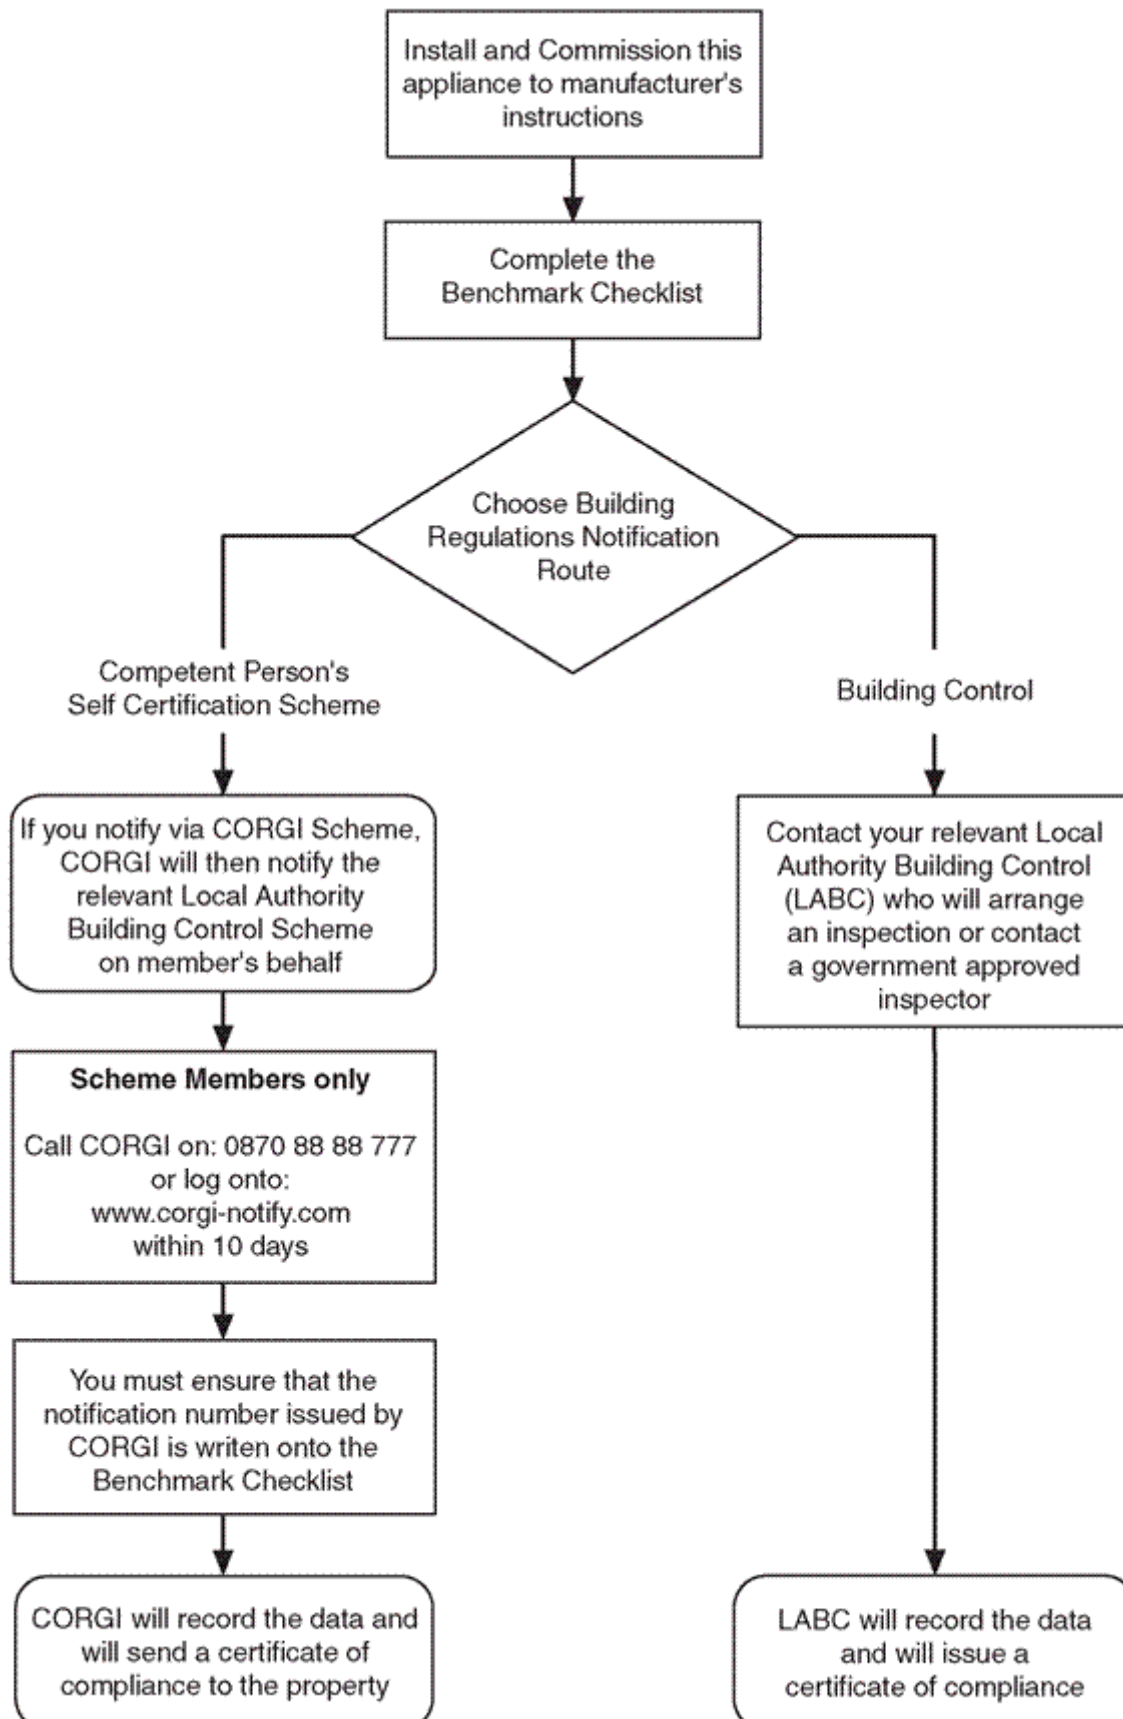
Install and Commission this appliance to manufacturer's instructions

Complete the Benchmark Checklist

Choose Building Regulations Notification Route

Competent Person's Self Certification Scheme

Building Control

If you notify via CORGI Scheme, CORGI will then notify the relevant Local Authority Building Control Scheme on member's behalf

Scheme Members only

Call CORGI on: 0870 88 88 777 or log onto: www.corgi-notify.com within 10 days

You must ensure that the notification number issued by CORGI is writen onto the Benchmark Checklist

CORGI will record the data and will send a certificate of compliance to the property

Contact your relevant Local Authority Building Control (LABC) who will arrange an inspection or contact a government approved inspector

LABC will record the data and will issue a certificate of compliance